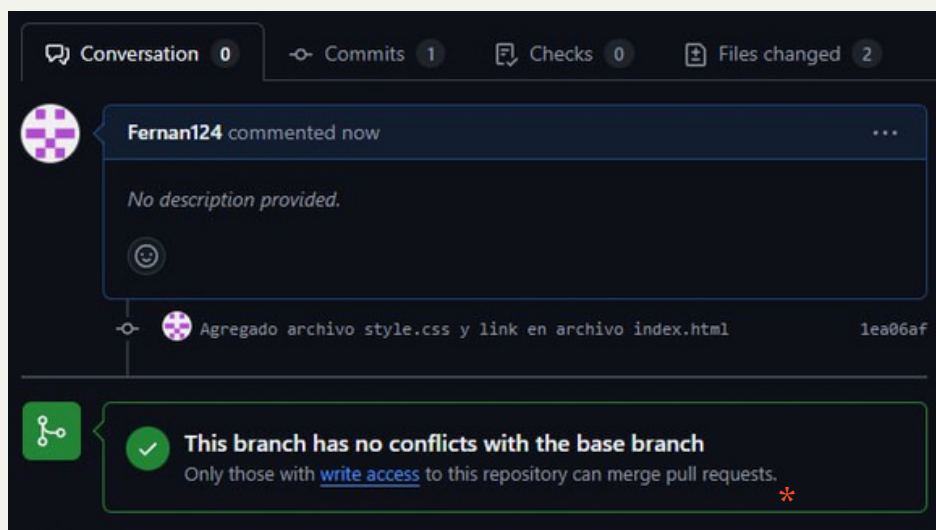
Conversation 0 Commits 1 Checks 0 Files changed 2

Fernan124 commented now

...

No description provided.

Agregado archivo style.css y link en archivo index.html 1ea06af

This branch has no conflicts with the base branch

Only those with write access to this repository can merge pull requests.

*